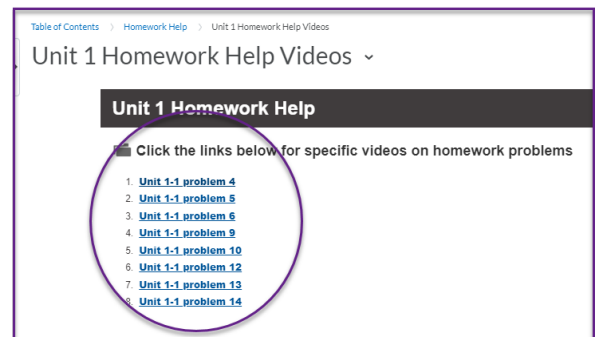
Table of Contents > Homework Help > Unit 1 Homework Help Videos

Unit 1 Homework Help Videos ˅

Unit 1 Homework Help

Click the links below for specific videos on homework problems

1. Unit 1-1 problem 4
2. Unit 1-1 problem 5
3. Unit 1-1 problem 6
4. Unit 1-1 problem 9
5. Unit 1-1 problem 10
6. Unit 1-1 problem 12
7. Unit 1-1 problem 13
8. Unit 1-1 problem 14